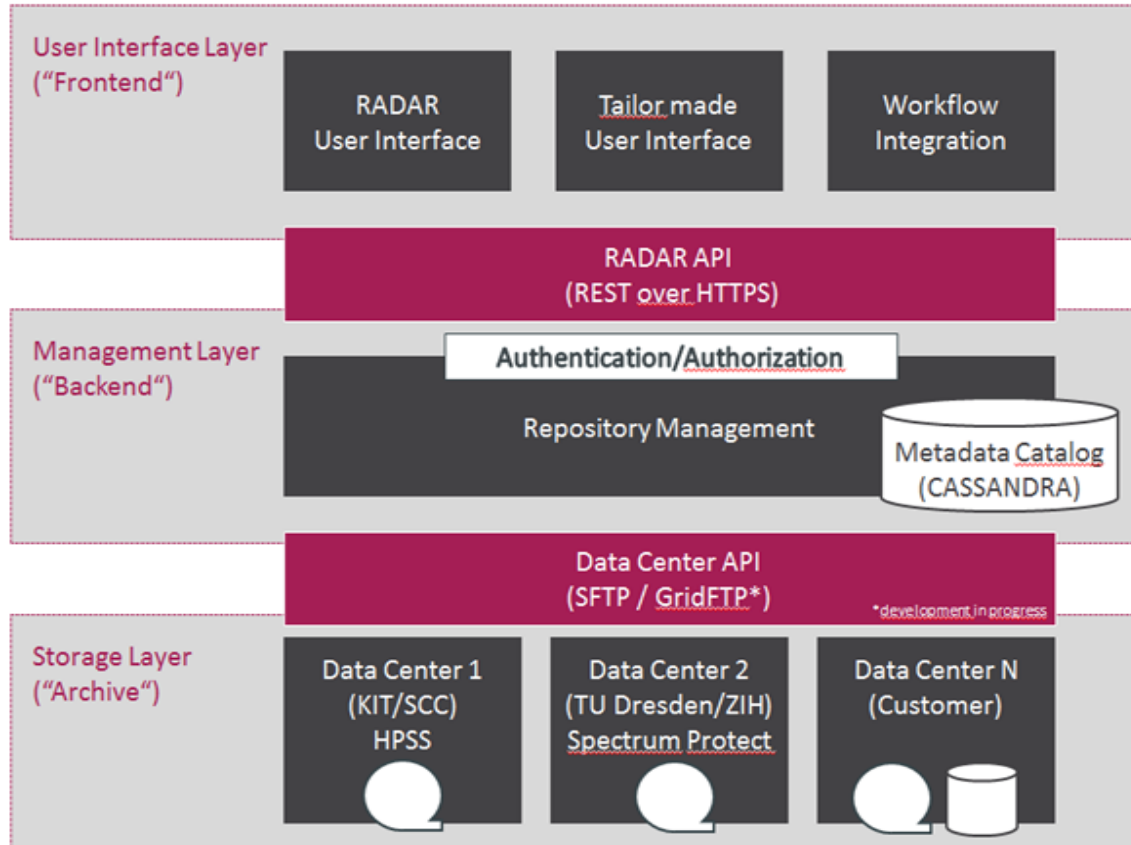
User Interface Layer
("Frontend")

RADAR
User Interface

Tailor made
User Interface

Workflow
Integration

RADAR API
(REST over HTTPS)

Management Layer
("Backend")

Authentication/Authorization

Repository Management

Metadata Catalog
(CASSANDRA)

Data Center API
(SFTP / GridFTP*)

*development in progress

Storage Layer
("Archive")

Data Center 1
(KIT/SCC)
HPSS

Data Center 2
(TU Dresden/ZIH)
Spectrum Protect

Data Center N
(Customer)